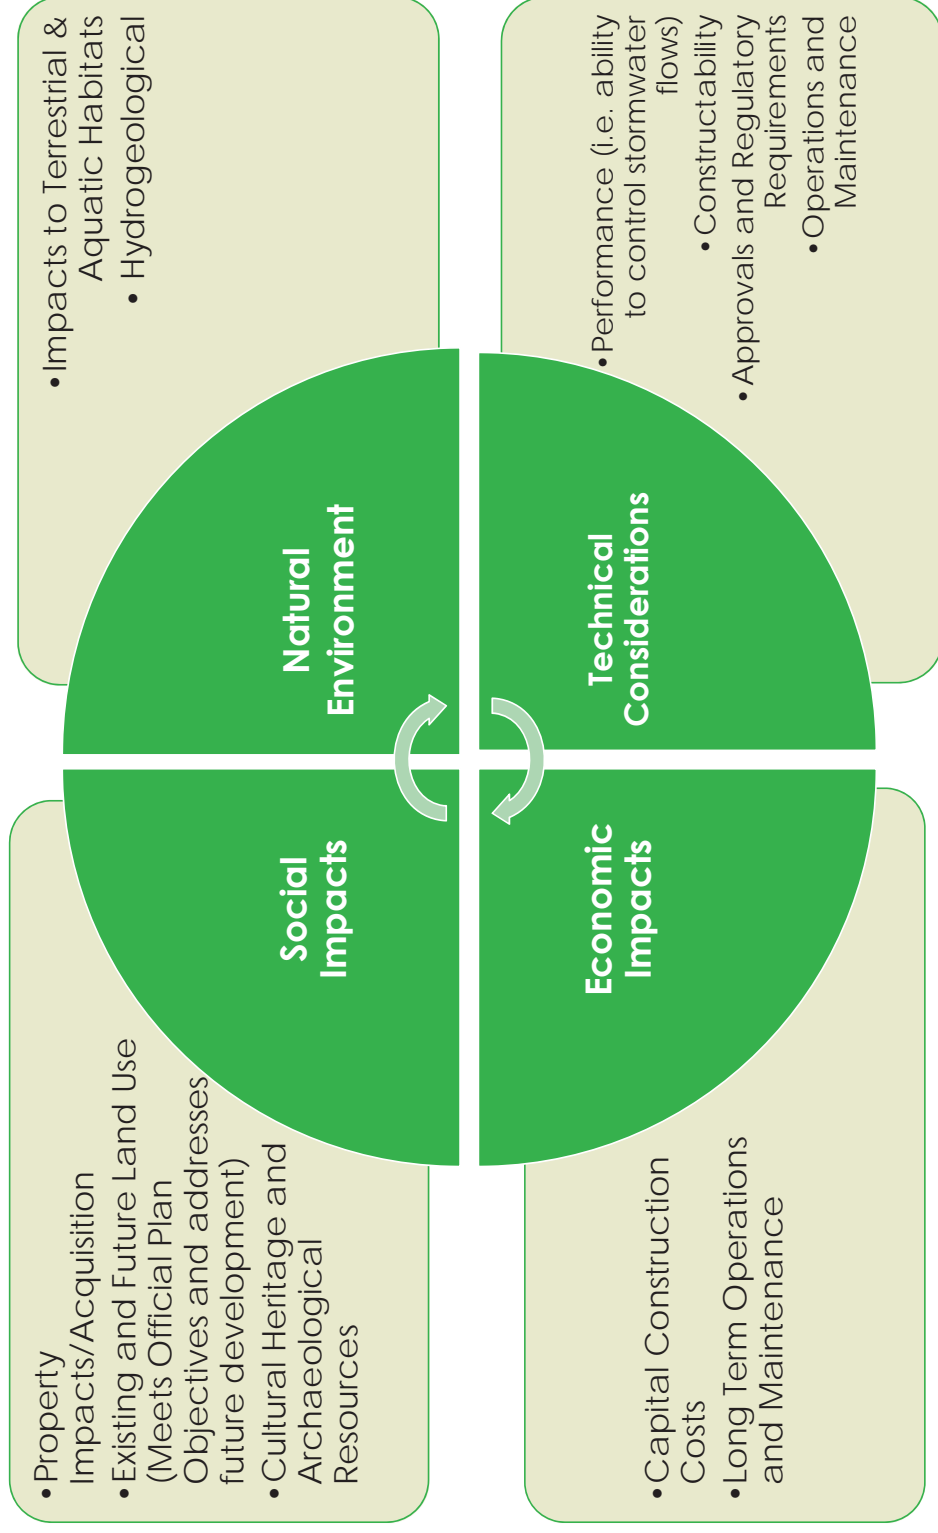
Natural Environment

- Impacts to Terrestrial & Aquatic Habitats
- Hydrogeological

Technical Considerations

- Performance (i.e. ability to control stormwater flows)
- Constructability
- Approvals and Regulatory Requirements
- Operations and Maintenance

Social Impacts

- Property Impacts/Acquisition
- Existing and Future Land Use (Meets Official Plan Objectives and addresses future development)
- Cultural Heritage and Archaeological Resources

Economic Impacts

- Capital Construction Costs
- Long Term Operations and Maintenance